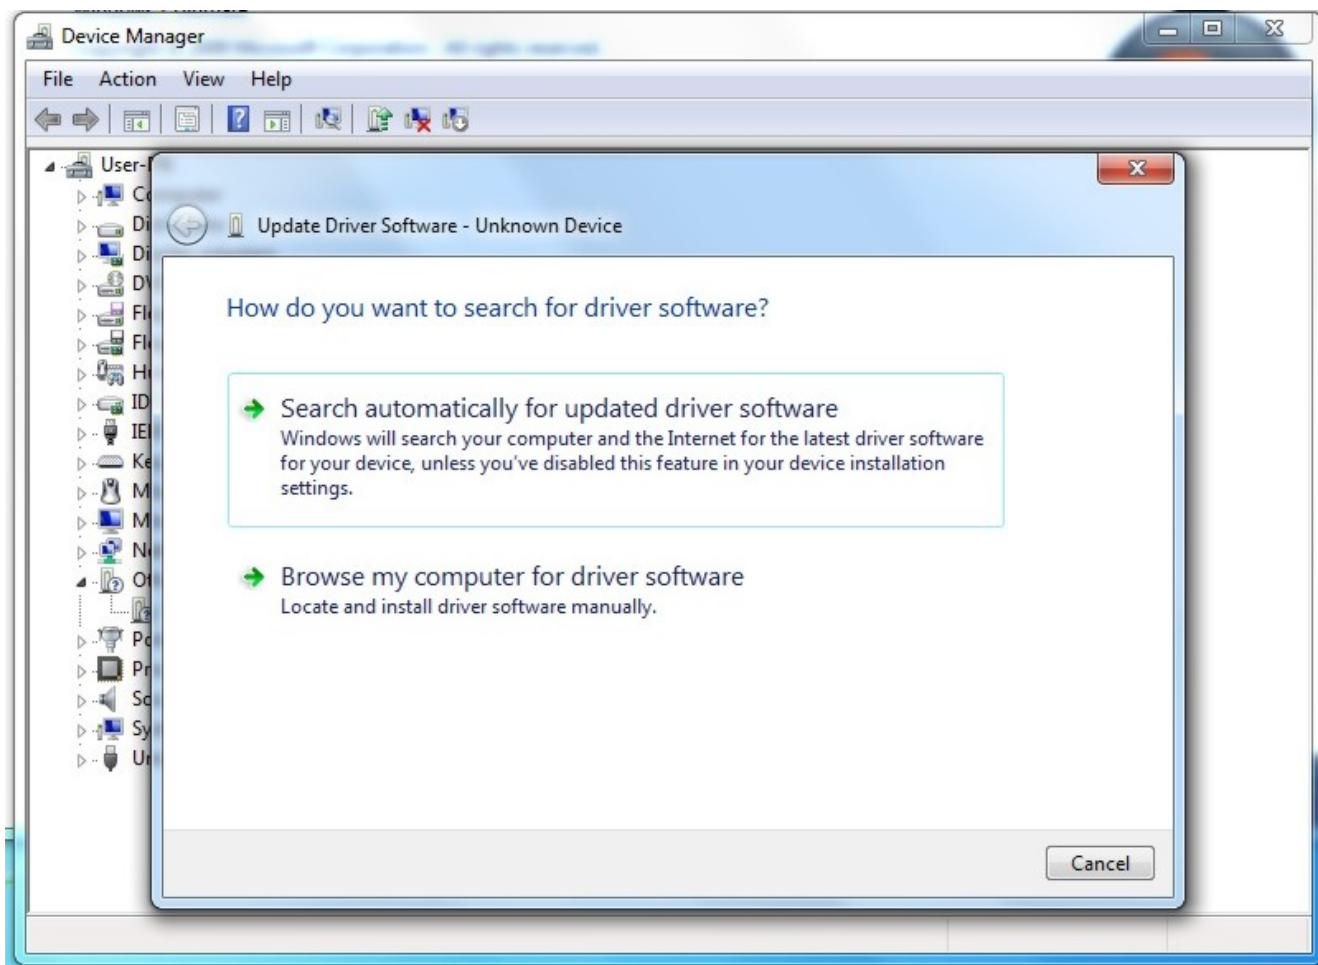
Device Manager

File Action View Help

User-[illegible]
C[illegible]
Di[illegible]
Di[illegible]
D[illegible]
Fl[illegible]
Fl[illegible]
H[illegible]
ID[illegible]
IE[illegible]
Ke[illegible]
M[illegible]
M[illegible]
N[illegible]
O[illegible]
P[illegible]
Pr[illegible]
So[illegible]
Sy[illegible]
Ur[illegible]

Update Driver Software - Unknown Device

How do you want to search for driver software?

Search automatically for updated driver software
Windows will search your computer and the Internet for the latest driver software for your device, unless you've disabled this feature in your device installation settings.

Browse my computer for driver software
Locate and install driver software manually.

Cancel